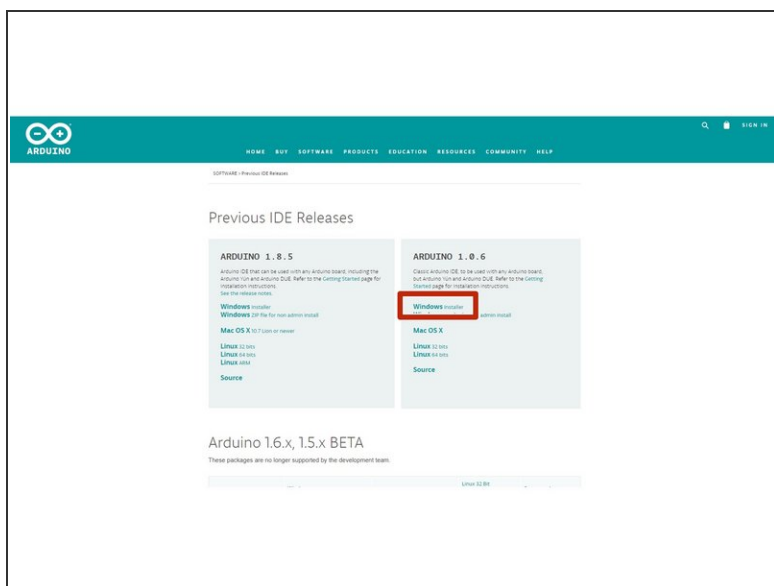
ARDUINO

HOME BUY SOFTWARE PRODUCTS EDUCATION RESOURCES COMMUNITY HELP

SIGN IN

SOFTWARE › Previous IDE Releases

Previous IDE Releases

ARDUINO 1.8.5

Arduino IDE that can be used with any Arduino board, including the Arduino Yún and Arduino DUE. Refer to the Getting Started page for Installation instructions.
See the release notes.

Windows Installer
Windows ZIP file for non admin install

Mac OS X 10.7 Lion or newer

Linux 32 bits
Linux 64 bits
Linux ARM

Source

ARDUINO 1.0.6

Classic Arduino IDE, to be used with any Arduino board, but Arduino Yún and Arduino DUE. Refer to the Getting Started page for installation instructions.

Windows Installer
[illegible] admin install

Mac OS X

Linux 32 bits
Linux 64 bits

Source

Arduino 1.6.x, 1.5.x BETA

These packages are no longer supported by the development team.

Linux 32 Bit